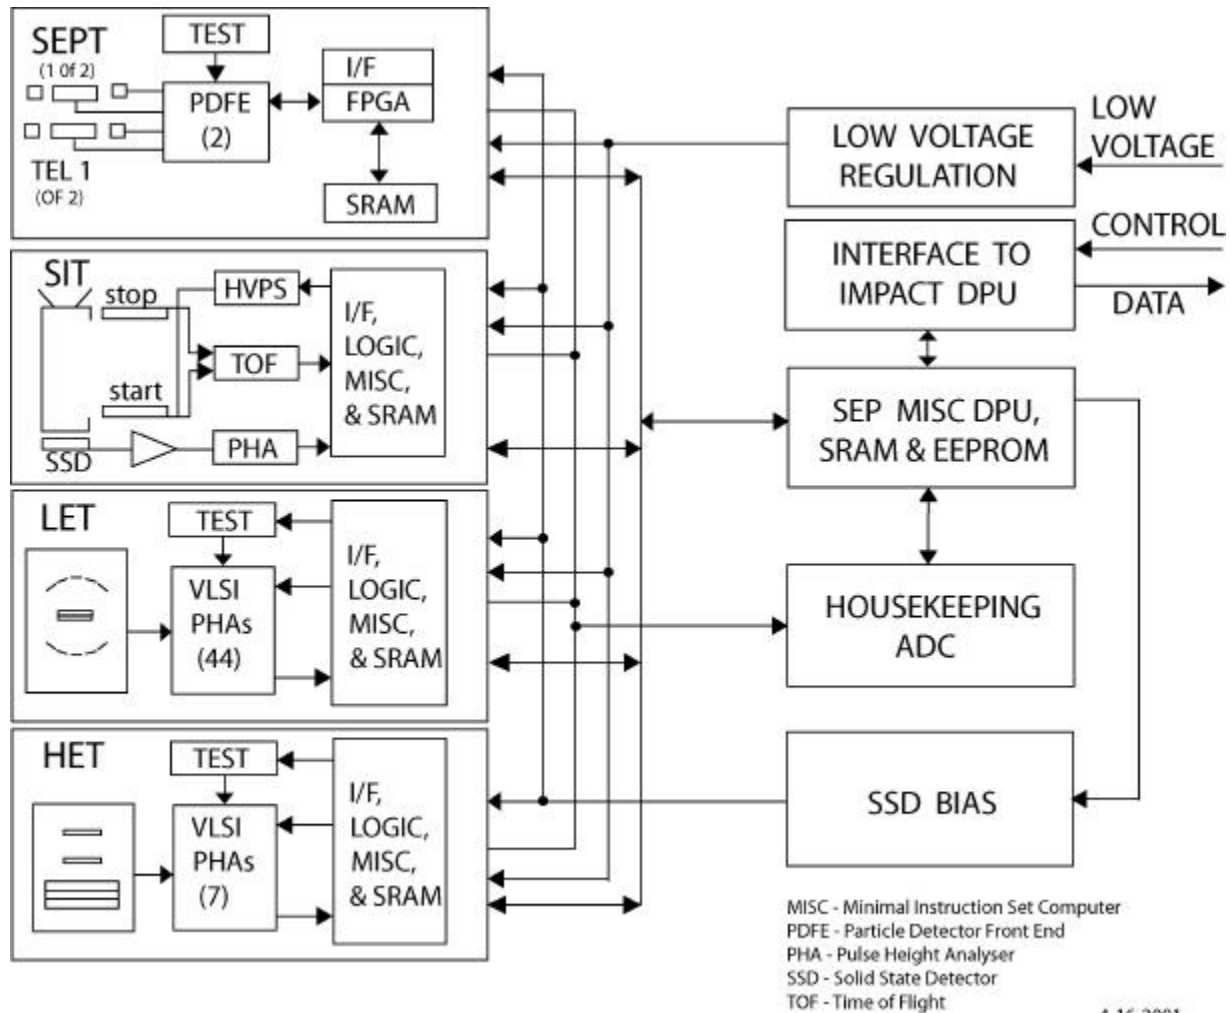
SEPT
(1 0f 2)
TEST
PDFE
(2)
I/F
FPGA
SRAM
TEL 1
(OF 2)

SIT
stop
start
SSD
HVPS
TOF
PHA
I/F,
LOGIC,
MISC,
& SRAM

LET
TEST
VLSI
PHAs
(44)
I/F,
LOGIC,
MISC,
& SRAM

HET
TEST
VLSI
PHAs
(7)
I/F,
LOGIC,
MISC,
& SRAM

LOW VOLTAGE REGULATION
LOW VOLTAGE
INTERFACE TO IMPACT DPU
CONTROL
DATA
SEP MISC DPU, SRAM & EEPROM
HOUSEKEEPING ADC
SSD BIAS

MISC - Minimal Instruction Set Computer
PDFE - Particle Detector Front End
PHA - Pulse Height Analyser
SSD - Solid State Detector
TOF - Time of Flight
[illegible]